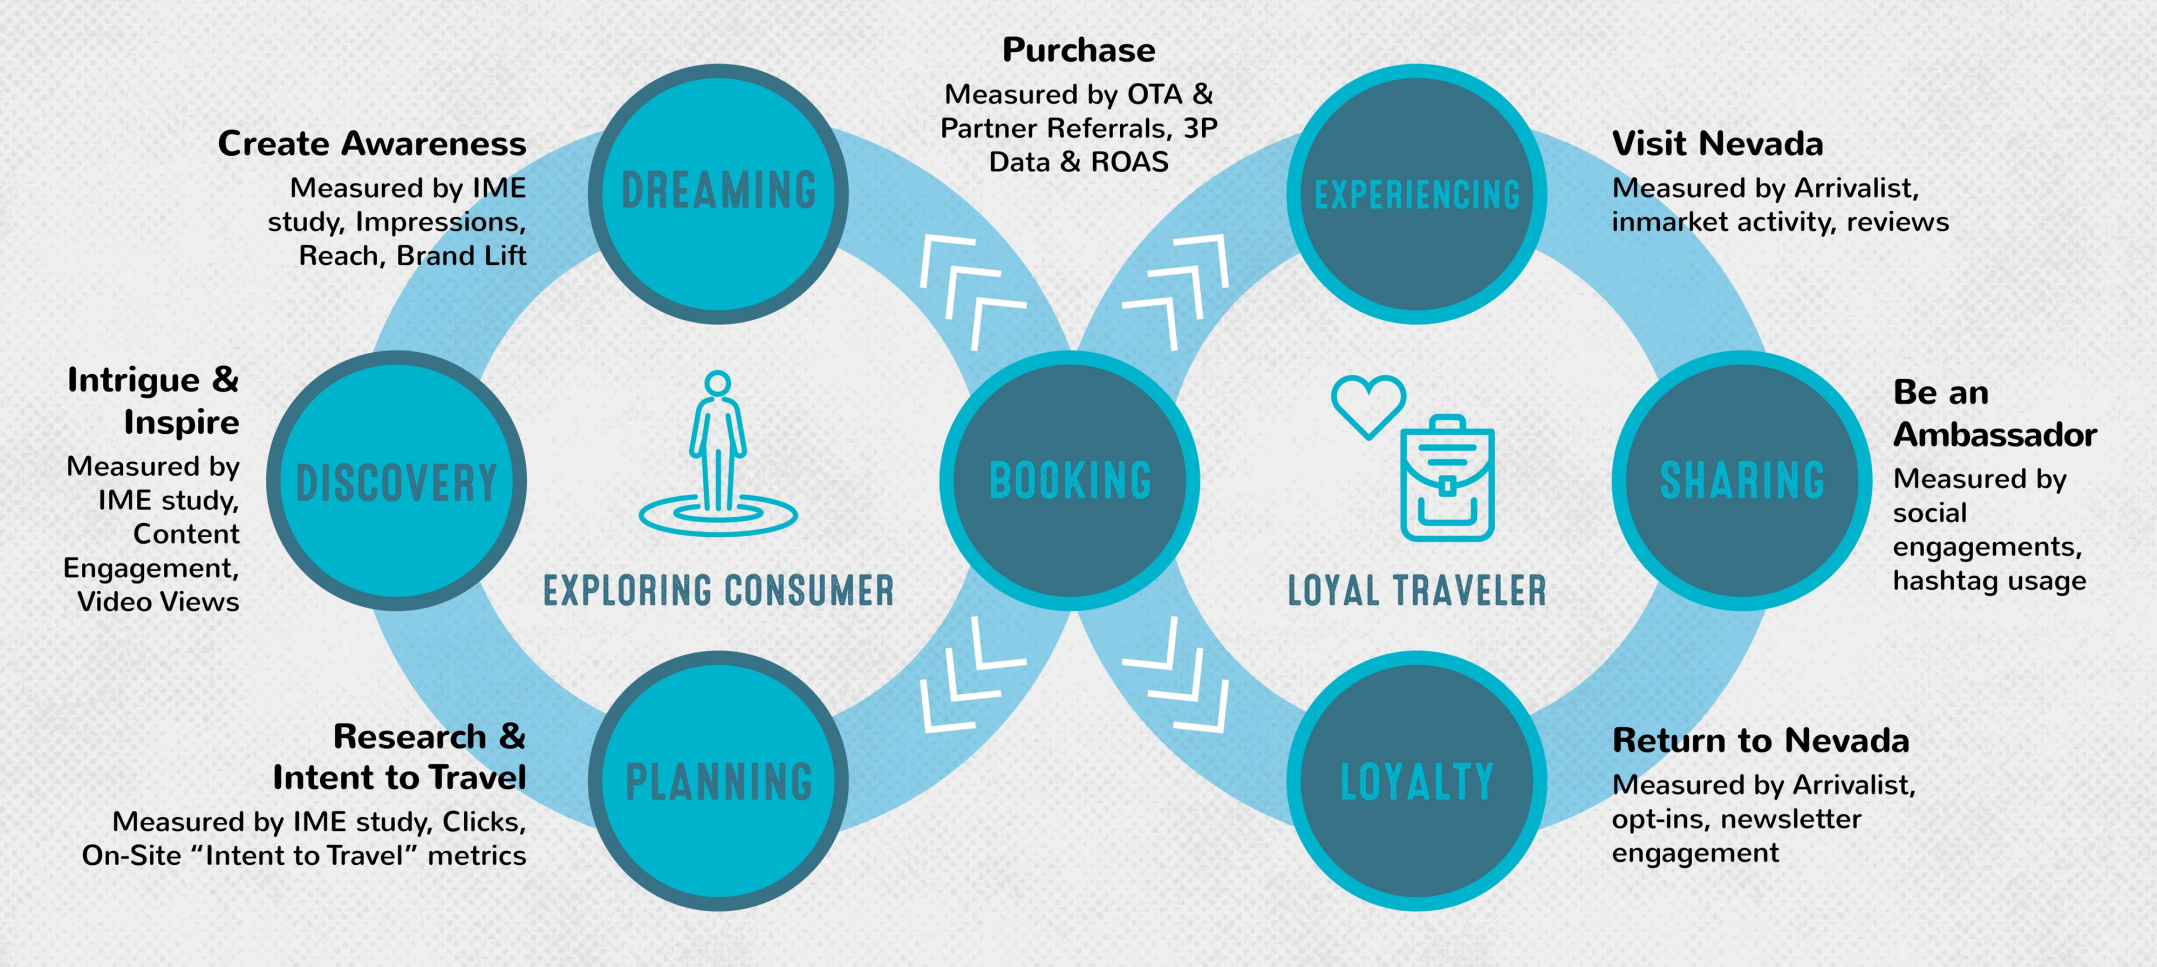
Purchase
Measured by OTA & Partner Referrals, 3P Data & ROAS

Create Awareness
Measured by IME study, Impressions, Reach, Brand Lift

DREAMING

EXPERIENCING

Visit Nevada
Measured by Arrivalist, inmarket activity, reviews

Intrigue & Inspire
Measured by IME study, Content Engagement, Video Views

DISCOVERY

EXPLORING CONSUMER

BOOKING

LOYAL TRAVELER

SHARING

Be an Ambassador
Measured by social engagements, hashtag usage

Research & Intent to Travel
Measured by IME study, Clicks, On-Site "Intent to Travel" metrics

PLANNING

LOYALTY

Return to Nevada
Measured by Arrivalist, opt-ins, newsletter engagement